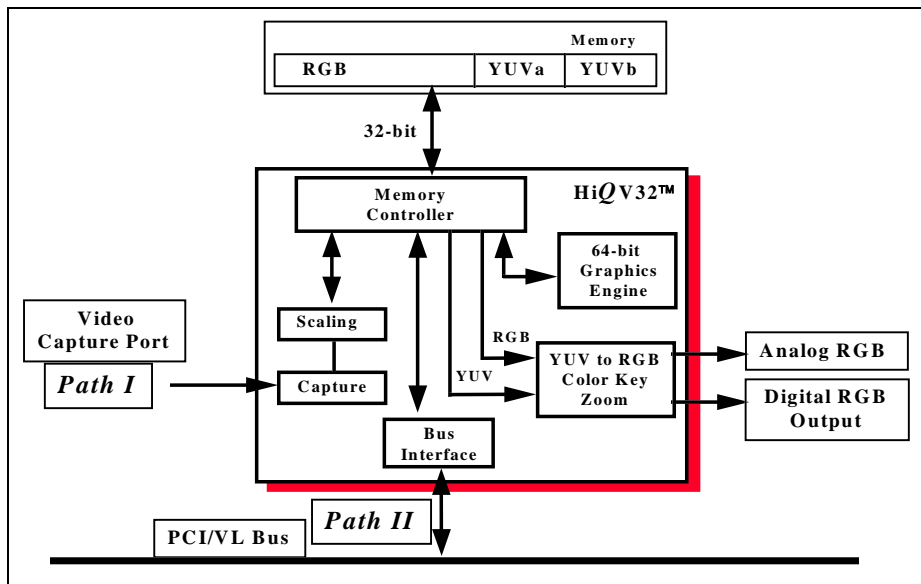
Memory

RGB | YUVa | YUVb

32-bit

Memory Controller

Hi$Q$V32™

64-bit Graphics Engine

Video Capture Port

Scaling

RGB

YUV to RGB Color Key Zoom

Analog RGB

Path I

Capture

YUV

Digital RGB Output

Bus Interface

Path II

PCI/VL Bus